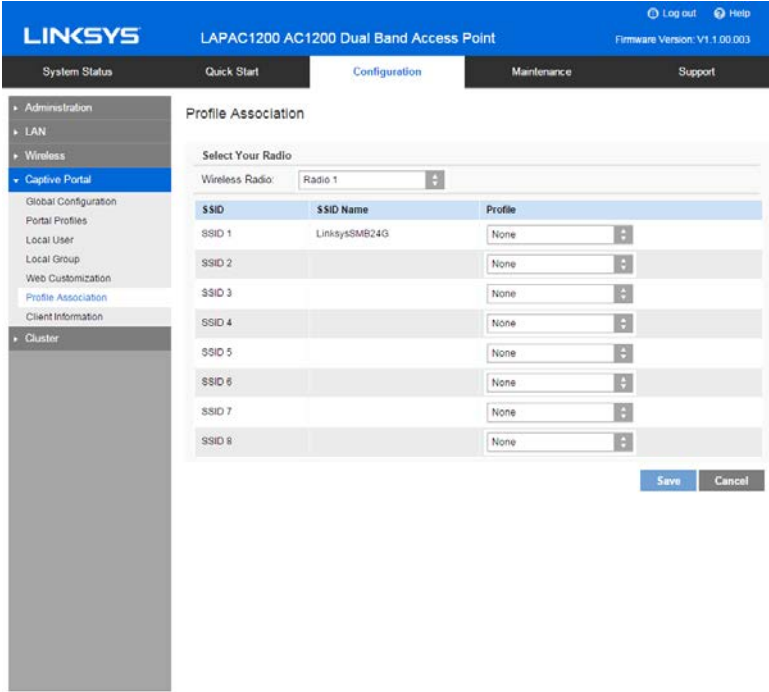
Log out Help

LINKSYS LAPAC1200 AC1200 Dual Band Access Point Firmware Version: V1.1.00.003

System Status Quick Start Configuration Maintenance Support

Administration
LAN
Wireless
Captive Portal
Global Configuration
Portal Profiles
Local User
Local Group
Web Customization
Profile Association
Client Information
Cluster

Profile Association

Select Your Radio

Wireless Radio: Radio 1

| SSID | SSID Name | Profile |
|---|---|---|
| SSID 1 | LinksysSMB24G | None |
| SSID 2 | | None |
| SSID 3 | | None |
| SSID 4 | | None |
| SSID 5 | | None |
| SSID 6 | | None |
| SSID 7 | | None |
| SSID 8 | | None |

Save Cancel